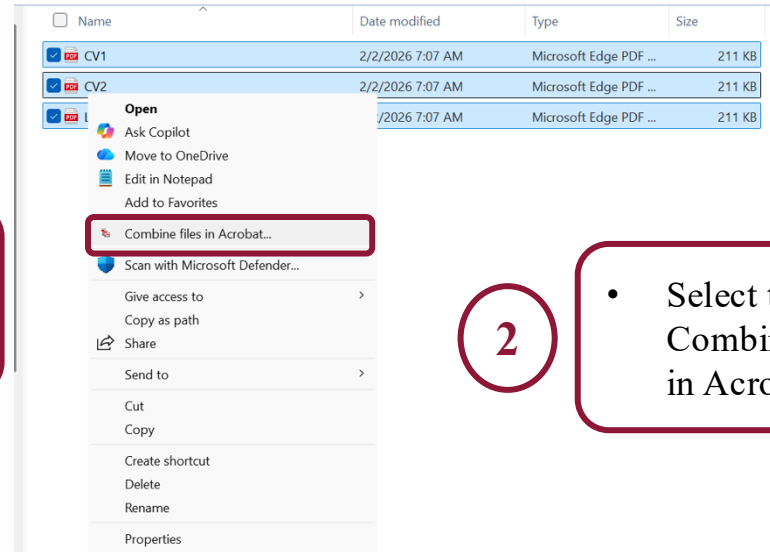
| Name | Date modified | Type | Size |
|---|---|---|---|
| CV1 | 2/2/2026 7:07 AM | Microsoft Edge PDF ... | 211 KB |
| CV2 | 2/2/2026 7:07 AM | Microsoft Edge PDF ... | 211 KB |
| L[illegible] | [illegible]/2/2026 7:07 AM | Microsoft Edge PDF ... | 211 KB |

Open
Ask Copilot
Move to OneDrive
Edit in Notepad
Add to Favorites
Combine files in Acrobat...
Scan with Microsoft Defender...
Give access to
Copy as path
Share
Send to
Cut
Copy
Create shortcut
Delete
Rename
Properties

2

• Select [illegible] Combi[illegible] in Acro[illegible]